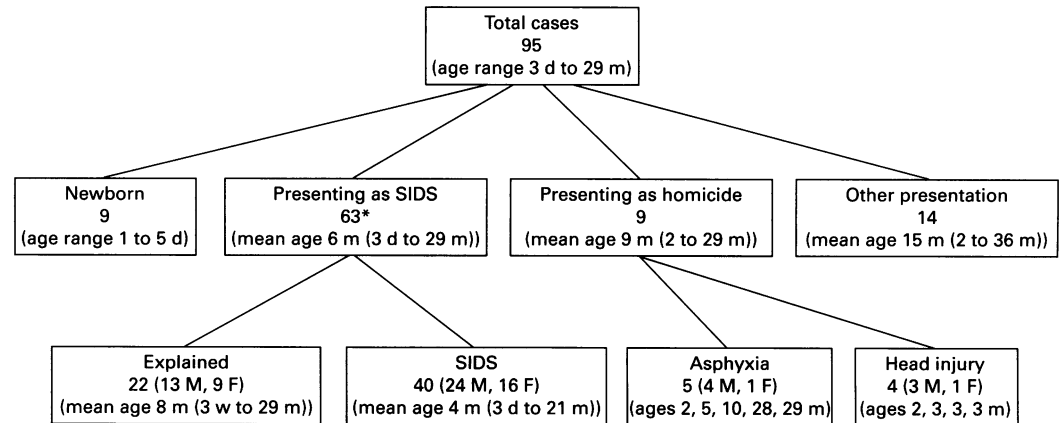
Total cases
95
(age range 3 d to 29 m)

Newborn
9
(age range 1 to 5 d)

Presenting as SIDS
63*
(mean age 6 m (3 d to 29 m))

Presenting as homicide
9
(mean age 9 m (2 to 29 m))

Other presentation
14
(mean age 15 m (2 to 36 m))

Explained
22 (13 M, 9 F)
(mean age 8 m (3 w to 29 m))

SIDS
40 (24 M, 16 F)
(mean age 4 m (3 d to 21 m))

Asphyxia
5 (4 M, 1 F)
(ages 2, 5, 10, 28, 29 m)

Head injury
4 (3 M, 1 F)
(ages 2, 3, 3, 3 m)